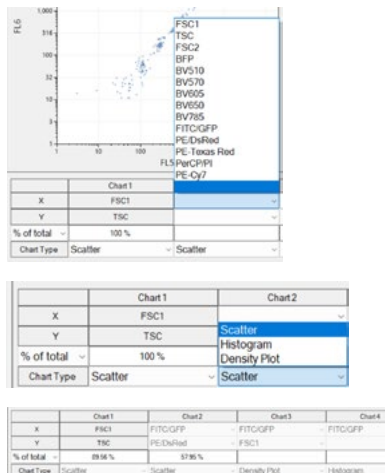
1,000
316
100
32
10
FL6
1
10
100
FL5

FSC1
TSC
FSC2
BFP
BV510
BV570
BV605
BV650
BV785
FITC/GFP
PE/DsRed
PE-Texas Red
PerCP/PI
PE-Cy7

| | Chart 1 | |
|---|---|---|
| X | FSC1 | |
| Y | TSC | |
| % of total | 100 % | |
| Chart Type | Scatter | Scatter |

| | Chart 1 | Chart 2 |
|---|---|---|
| X | FSC1 | |
| Y | TSC | Scatter |
| % of total | 100 % | Histogram |
| Chart Type | Scatter | Density Plot<br>Scatter |

| | Chart 1 | Chart 2 | Chart 3 | Chart 4 |
|---|---|---|---|---|
| X | FSC1 | FITC/GFP | FITC/GFP | FITC/GFP |
| Y | TSC | PE/DsRed | FSC1 | |
| % of total | 89.56 % | 57.95 % | | |
| Chart Type | Scatter | Scatter | Density Plot | Histogram |